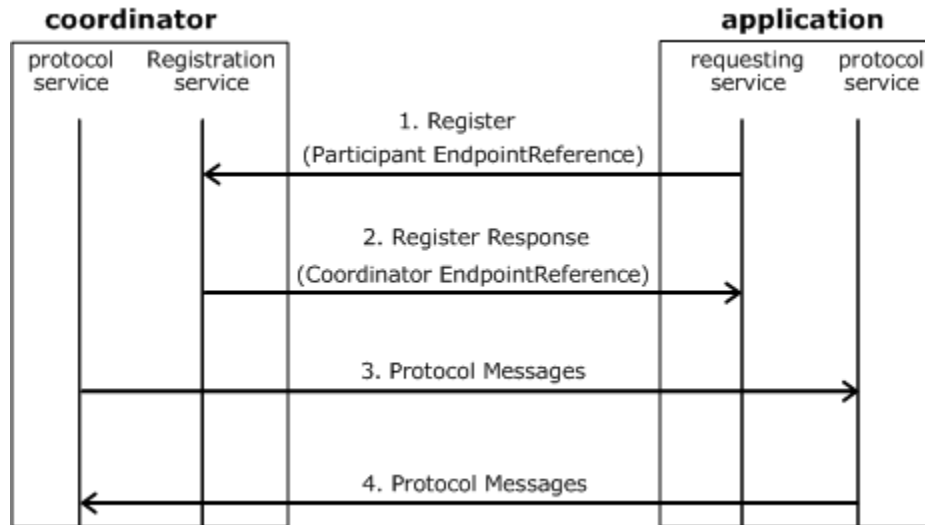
coordinator

application

protocol service

Registration service

requesting service

protocol service

1. Register (Participant EndpointReference)

2. Register Response (Coordinator EndpointReference)

3. Protocol Messages

4. Protocol Messages